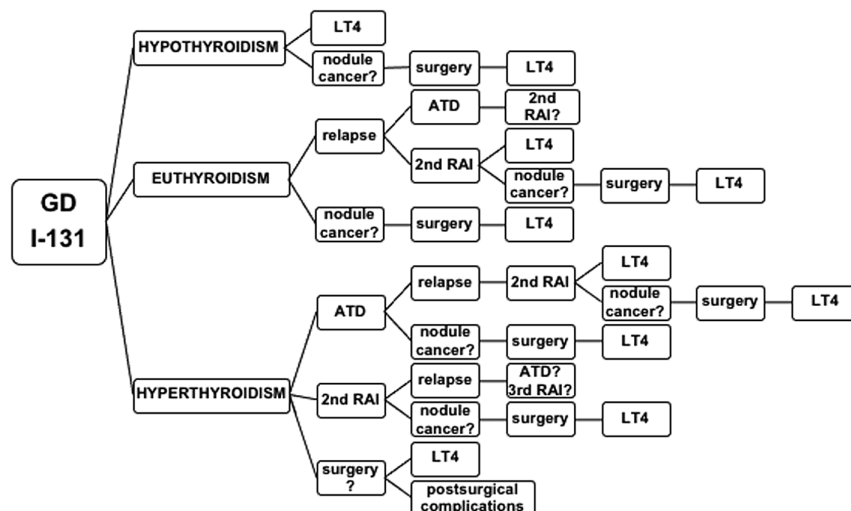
GD
I-131

HYPOTHYROIDISM
LT4
nodule cancer?
surgery
LT4

EUTHYROIDISM
relapse
ATD
2nd RAI?
2nd RAI
LT4
nodule cancer?
surgery
LT4
nodule cancer?
surgery
LT4

HYPERTHYROIDISM
ATD
relapse
2nd RAI
LT4
nodule cancer?
surgery
LT4
nodule cancer?
surgery
LT4
2nd RAI
relapse
ATD? 3rd RAI?
nodule cancer?
surgery
LT4
surgery ?
LT4
postsurgical complications